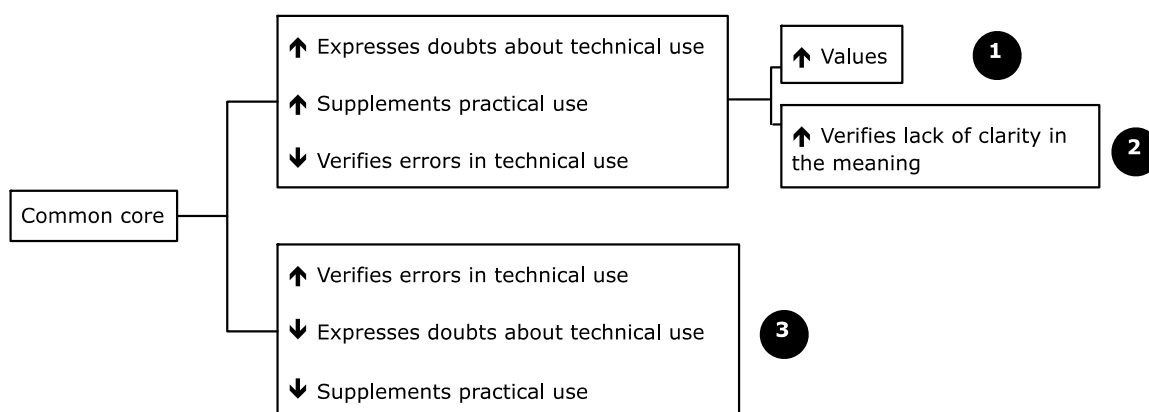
Common core

↑ Expresses doubts about technical use
↑ Supplements practical use
↓ Verifies errors in technical use

↑ Values

1

↑ Verifies lack of clarity in the meaning

2

↑ Verifies errors in technical use
↓ Expresses doubts about technical use
↓ Supplements practical use

3